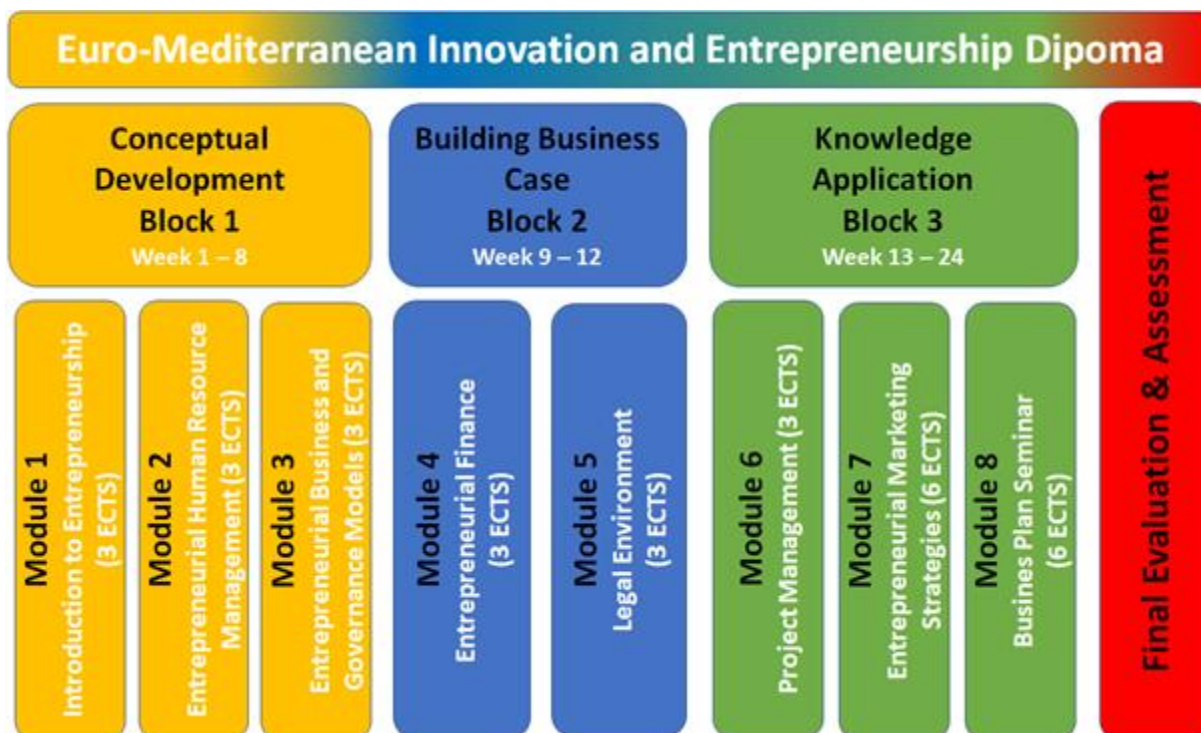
Euro-Mediterranean Innovation and Entrepreneurship Dipoma

Conceptual Development Block 1
Week 1 – 8

Building Business Case Block 2
Week 9 – 12

Knowledge Application Block 3
Week 13 – 24

Final Evaluation & Assessment

Module 1
Introduction to Entrepreneurship (3 ECTS)

Module 2
Entrepreneurial Human Resource Management (3 ECTS)

Module 3
Entrepreneurial Business and Governance Models (3 ECTS)

Module 4
Entrepreneurial Finance (3 ECTS)

Module 5
Legal Environment (3 ECTS)

Module 6
Project Management (3 ECTS)

Module 7
Entrepreneurial Marketing Strategies (6 ECTS)

Module 8
Busines Plan Seminar (6 ECTS)